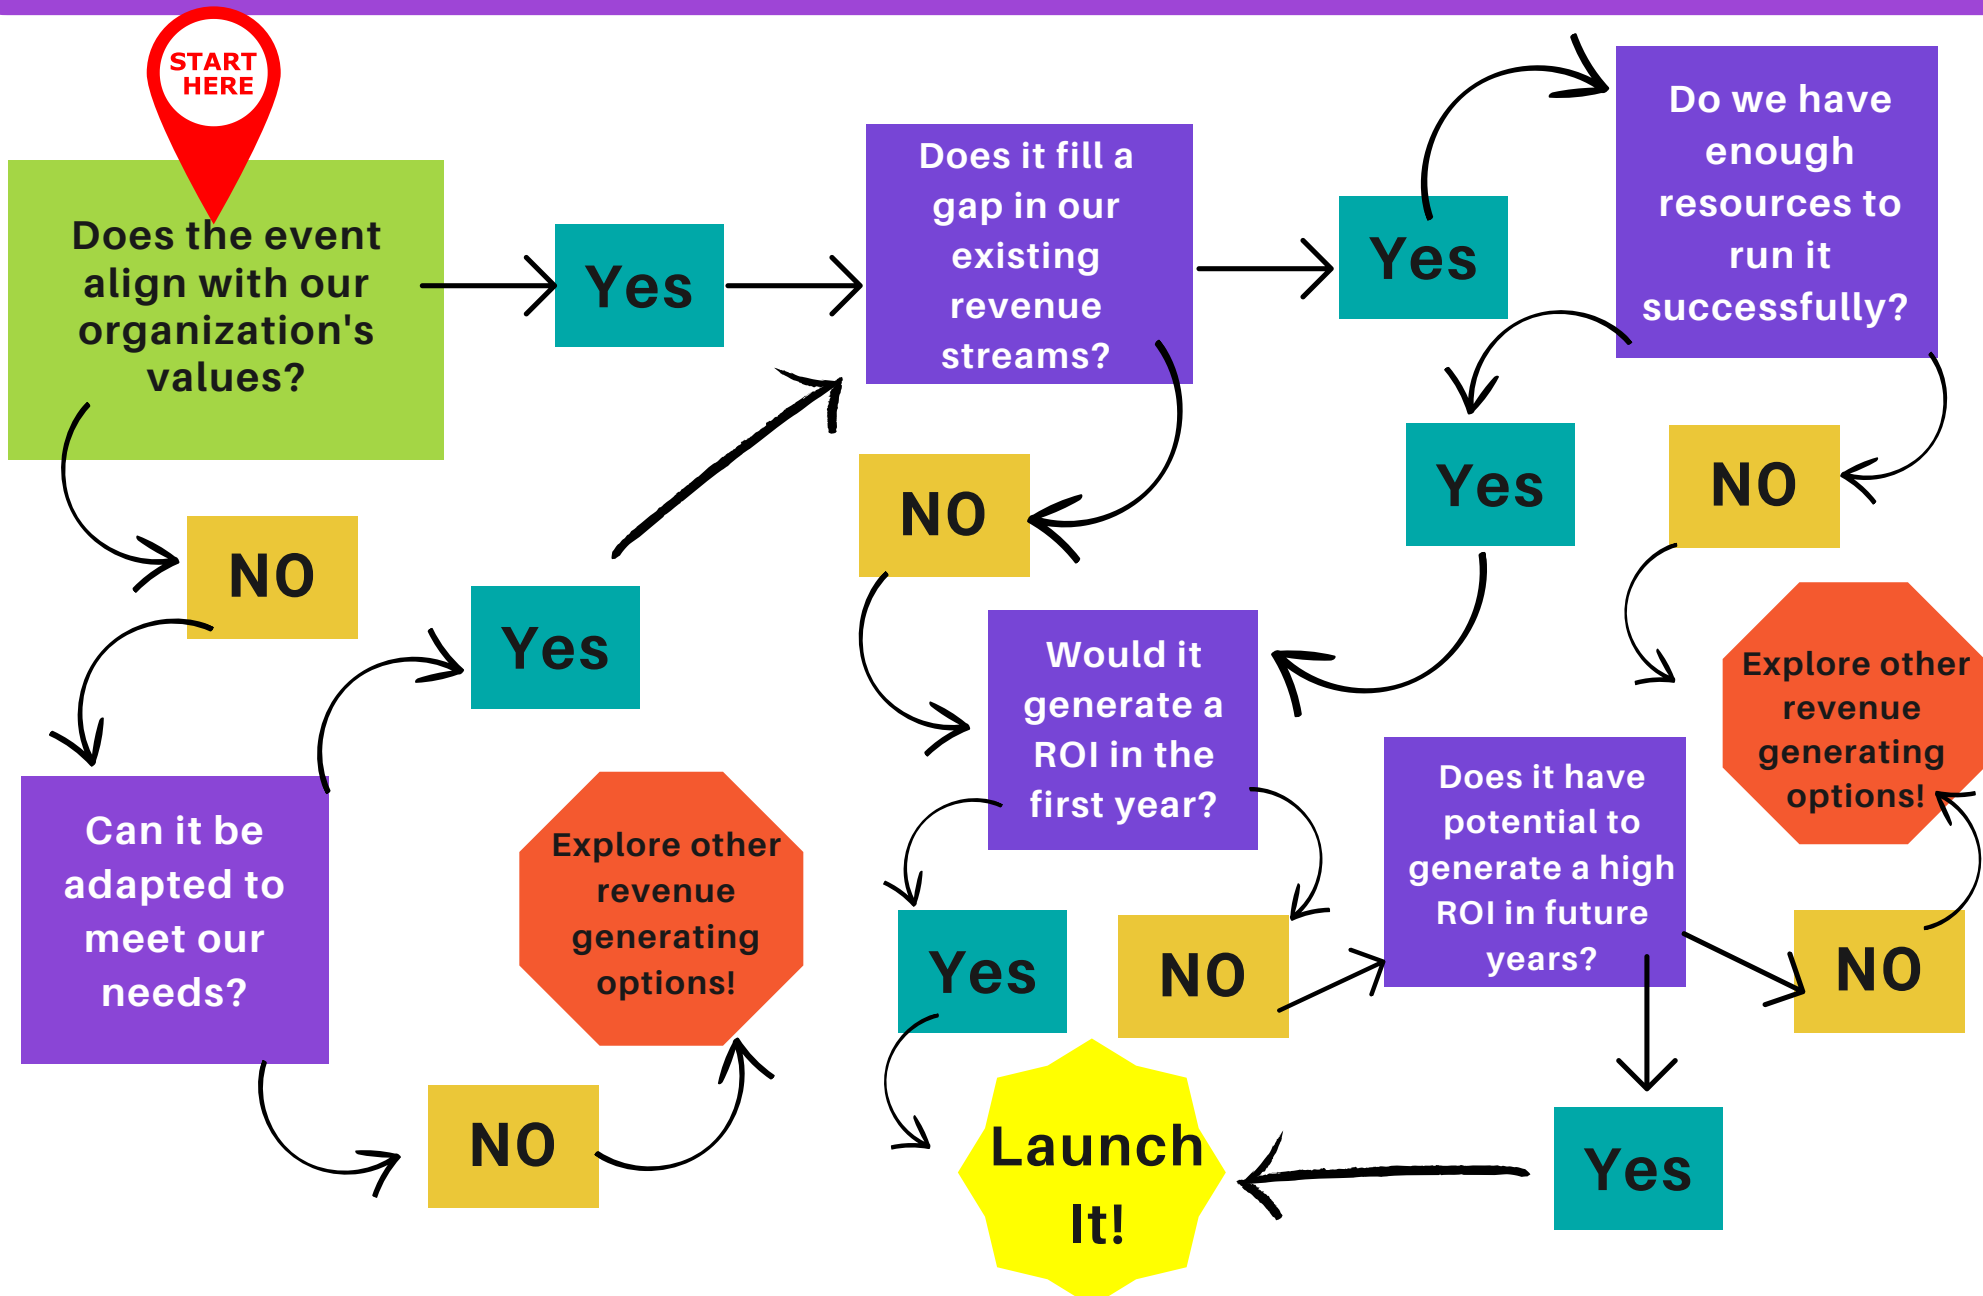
START HERE

Does the event align with our organization's values?

Yes

Does it fill a gap in our existing revenue streams?

Yes

Do we have enough resources to run it successfully?

NO

NO

Yes

NO

Yes

Would it generate a ROI in the first year?

Explore other revenue generating options!

Can it be adapted to meet our needs?

Explore other revenue generating options!

Does it have potential to generate a high ROI in future years?

Yes

NO

NO

NO

Launch It!

Yes